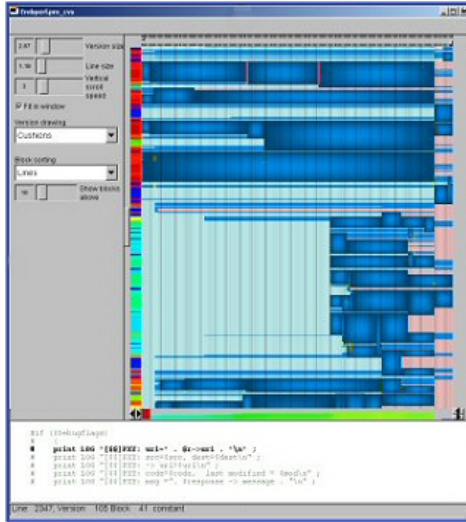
linkperl.pm_cvs

2.67 Version size

1.16 Line size

3 Vertical scroll speed

Fit in window

Version drawing

Cushions

Block sorting

Lines

10 Show blocks above

#if ($debugflags)
#
#   print LOG "[$$]FXX: url=" . $r->url . "\n" ;
#   print LOG "[$$]FXX: src=$src, dest=$dest\n" ;
#   print LOG "[$$]FXX: -> url=$url\n" ;
#   print LOG "[$$]FXX: code=$code, last modified = $mod\n" ;
#   print LOG "[$$]FXX: msg =". $response -> message . "\n" ;

Line 2347, Version 105 Block 41 constant